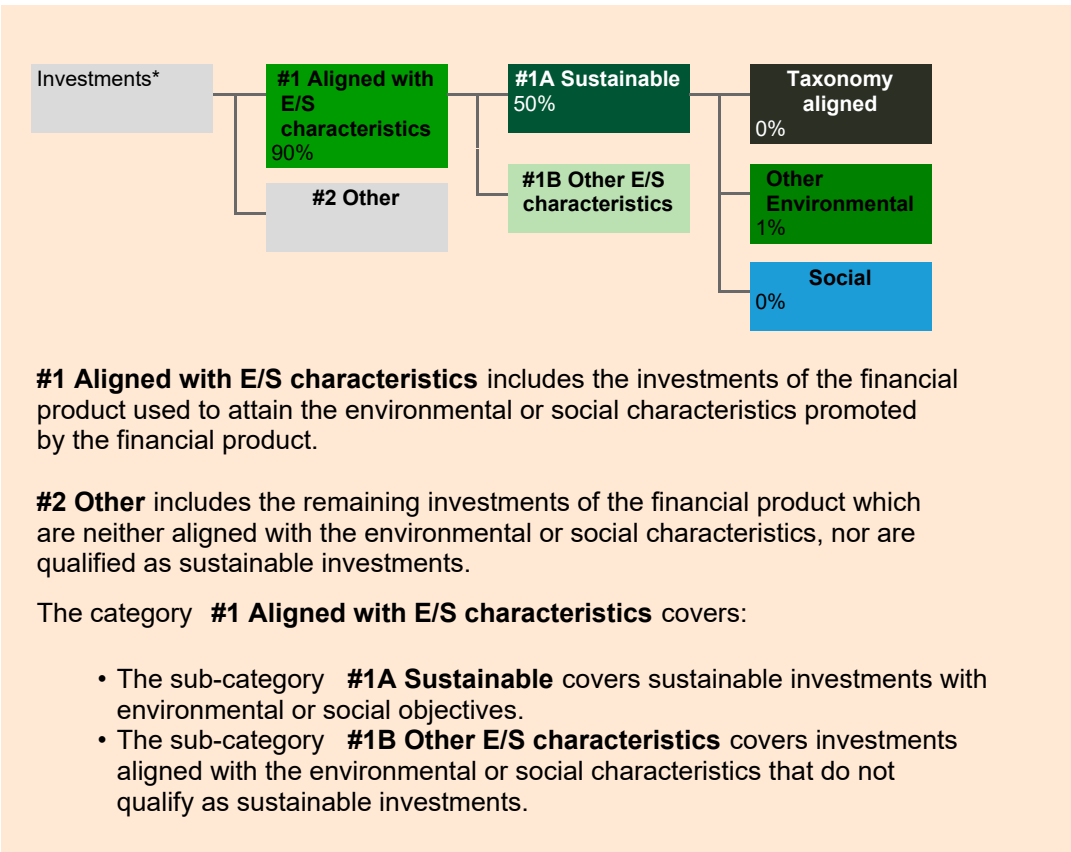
Investments*

#1 Aligned with E/S characteristics
90%

#2 Other

#1A Sustainable
50%

#1B Other E/S characteristics

Taxonomy aligned
0%

Other Environmental
1%

Social
0%

**#1 Aligned with E/S characteristics** includes the investments of the financial product used to attain the environmental or social characteristics promoted by the financial product.

**#2 Other** includes the remaining investments of the financial product which are neither aligned with the environmental or social characteristics, nor are qualified as sustainable investments.

The category **#1 Aligned with E/S characteristics** covers:

• The sub-category **#1A Sustainable** covers sustainable investments with environmental or social objectives.
• The sub-category **#1B Other E/S characteristics** covers investments aligned with the environmental or social characteristics that do not qualify as sustainable investments.